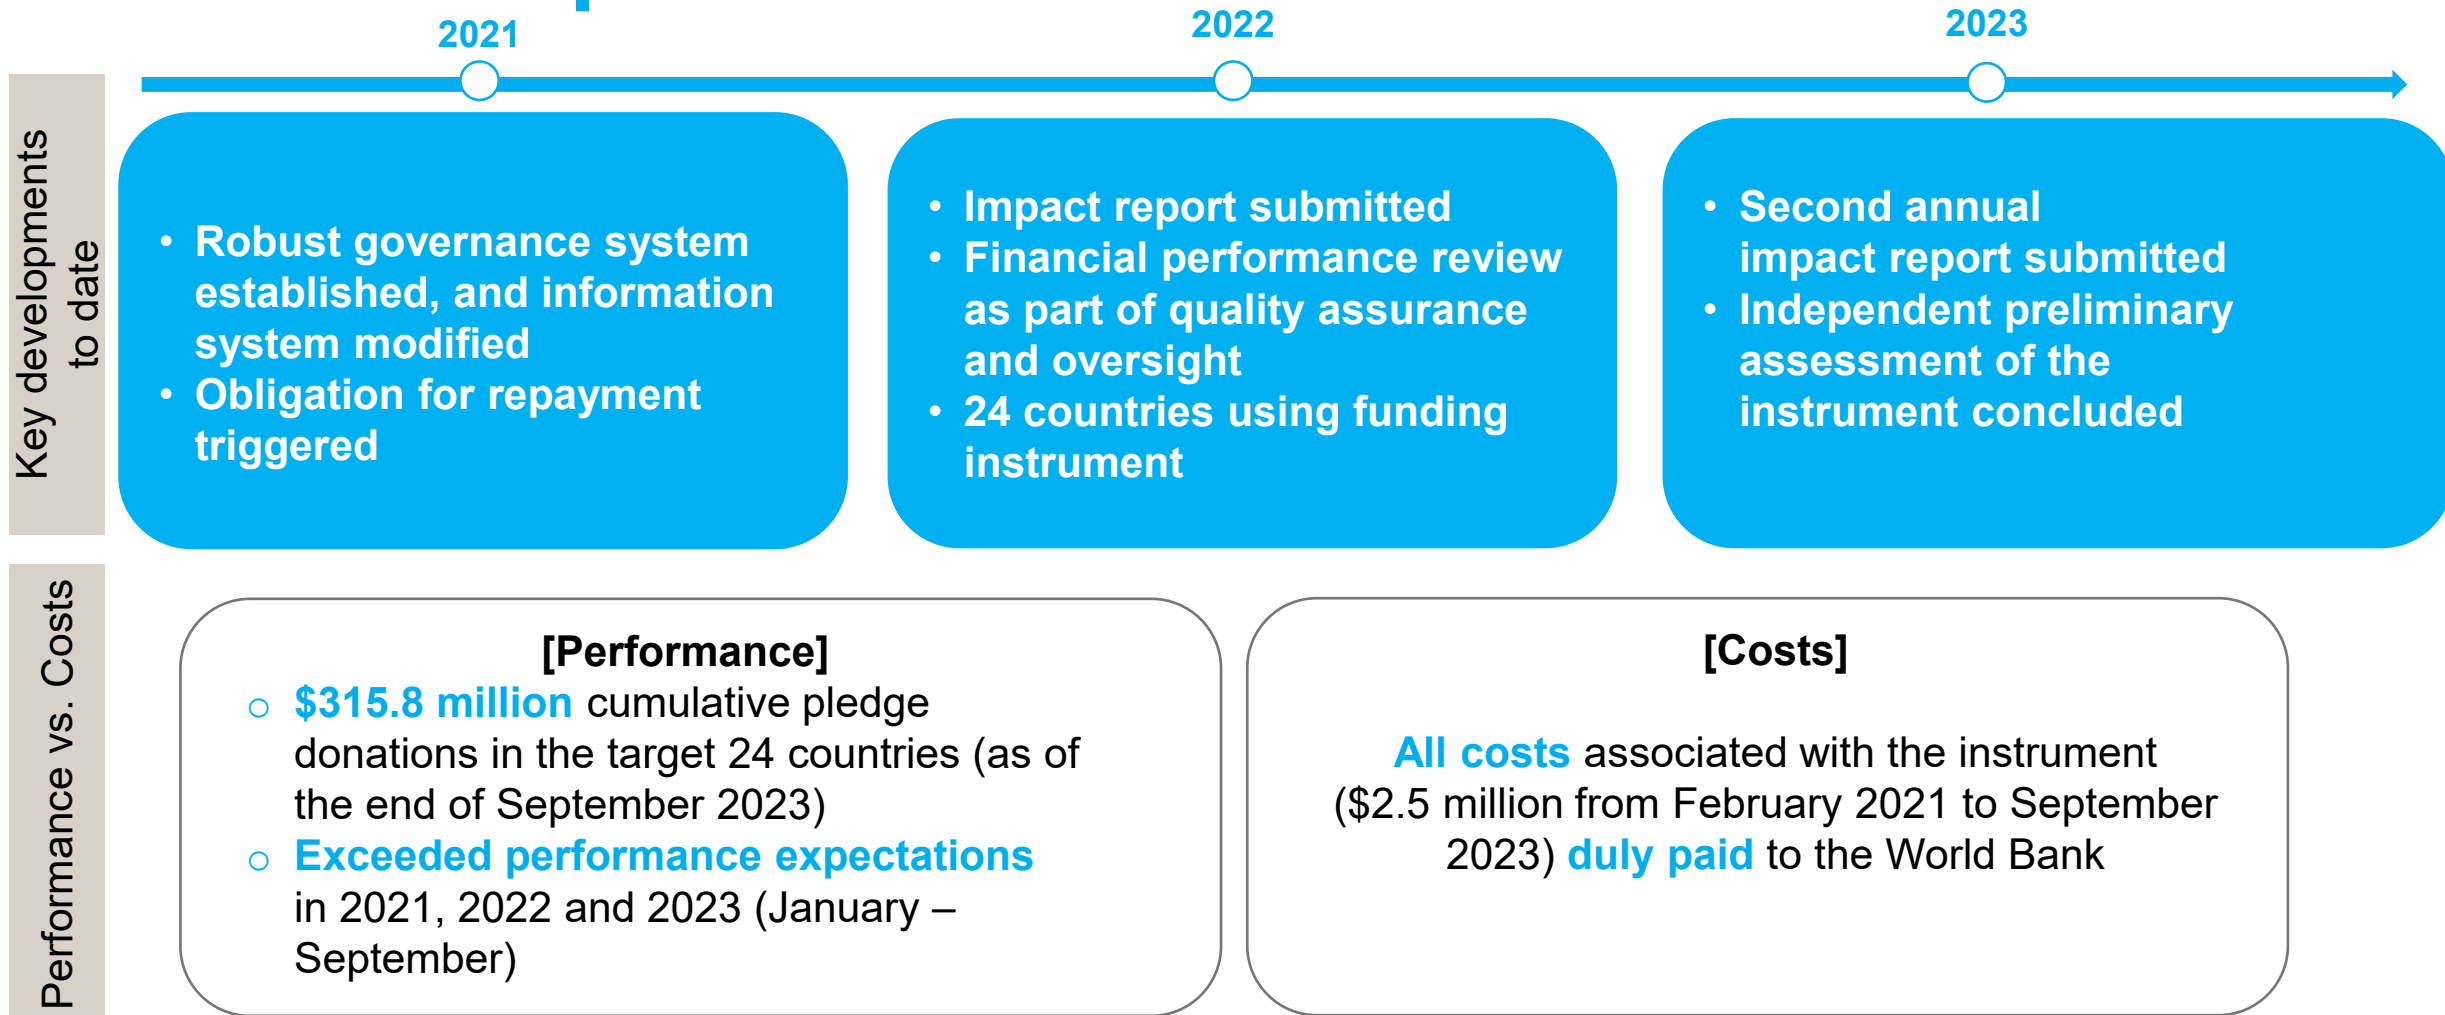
2021

2022

2023

Key developments to date

• Robust governance system established, and information system modified
• Obligation for repayment triggered

• Impact report submitted
• Financial performance review as part of quality assurance and oversight
• 24 countries using funding instrument

• Second annual impact report submitted
• Independent preliminary assessment of the instrument concluded

Performance vs. Costs

[Performance]
○ $315.8 million cumulative pledge donations in the target 24 countries (as of the end of September 2023)
○ Exceeded performance expectations in 2021, 2022 and 2023 (January – September)

[Costs]

All costs associated with the instrument ($2.5 million from February 2021 to September 2023) duly paid to the World Bank